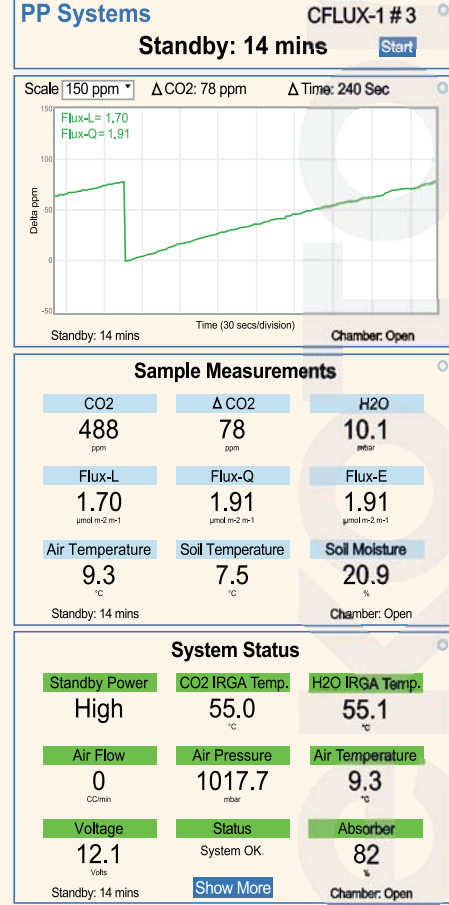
PP Systems
CFLUX-1 # 3
Standby: 14 mins
Start

Scale 150 ppm
Δ CO2: 78 ppm
Δ Time: 240 Sec

150
Flux-L= 1.70
Flux-Q= 1.91
100
50
0
-50
Delta ppm
Time (30 secs/division)
Standby: 14 mins
Chamber: Open

Sample Measurements

| CO2 | Δ CO2 | H2O |
|---|---|---|
| 488 ppm | 78 ppm | 10.1 mbar |
| Flux-L | Flux-Q | Flux-E |
| 1.70 µmol m-2 m-1 | 1.91 µmol m-2 m-1 | 1.91 µmol m-2 m-1 |
| Air Temperature | Soil Temperature | Soil Moisture |
| 9.3 °C | 7.5 °C | 20.9 % |

Standby: 14 mins
Chamber: Open

System Status

| Standby Power | CO2 IRGA Temp. | H2O IRGA Temp. |
|---|---|---|
| High | 55.0 °C | 55.1 °C |
| Air Flow | Air Pressure | Air Temperature |
| 0 CC/min | 1017.7 mbar | 9.3 °C |
| Voltage | Status | Absorber |
| 12.1 Volts | System OK. | 82 % |

Standby: 14 mins
Show More
Chamber: Open